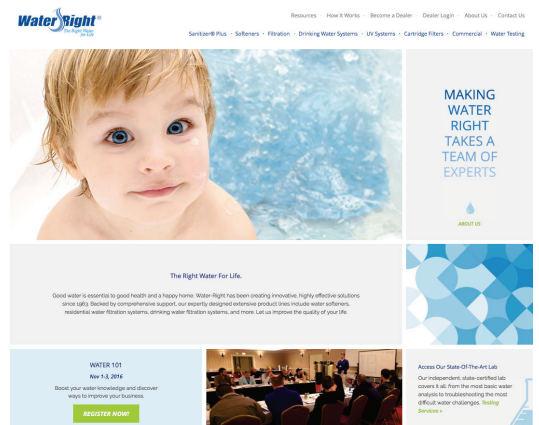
Water Right®
The Right Water for Life

Resources · How It Works · Become a Dealer · Dealer Login · About Us · Contact Us

Sanitizer® Plus · Softeners · Filtration · Drinking Water Systems · UV Systems · Cartridge Filters · Commercial · Water Testing

MAKING WATER RIGHT TAKES A TEAM OF EXPERTS

ABOUT US

The Right Water For Life.

Good water is essential to good health and a happy home. Water-Right has been creating innovative, highly effective solutions since 1963. Backed by comprehensive support, our expertly designed extensive product lines include water softeners, residential water filtration systems, drinking water filtration systems, and more. Let us improve the quality of your life.

WATER 101

Nov 1-3, 2016

Boost your water knowledge and discover ways to improve your business.

REGISTER NOW!

Access Our State-Of-The-Art Lab

Our independent, state-certified lab covers it all, from the most basic water analysis to troubleshooting the most difficult water challenges. Testing Services »